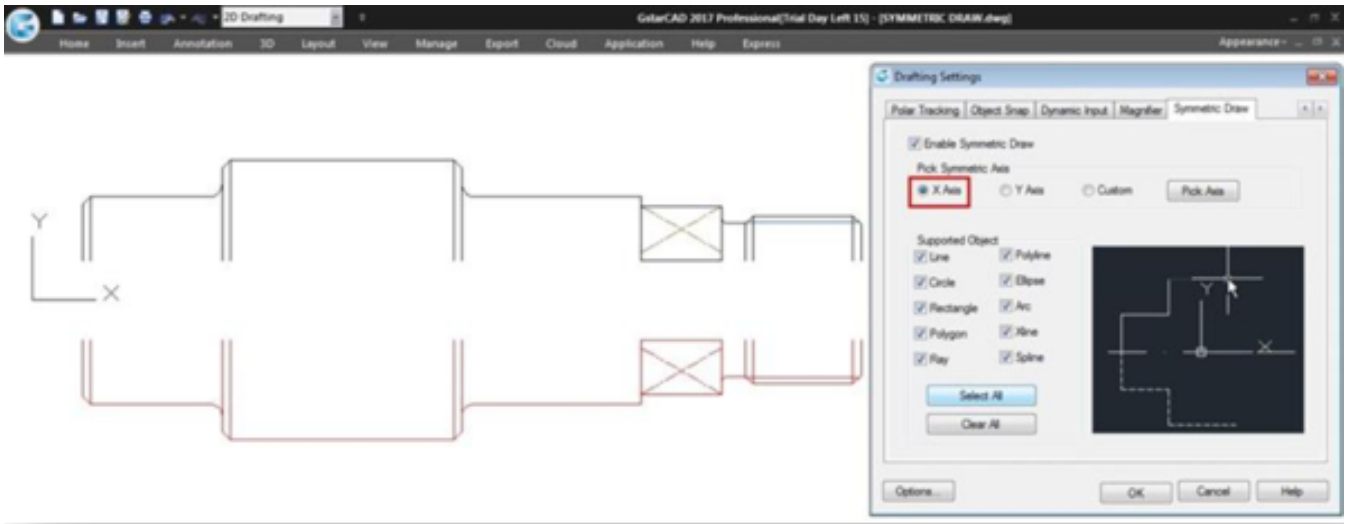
2D Drafting

GstarCAD 2017 Professional(Trial Day Left 15) - [SYMMETRIC DRAW.dwg]

Home Insert Annotation 3D Layout View Manage Export Cloud Application Help Express

Appearance

Y

X

Drafting Settings

Polar Tracking Object Snap Dynamic Input Magnifier Symmetric Draw

Enable Symmetric Draw

Pick Symmetric Axis

X Axis Y Axis Custom Pick Axis

Supported Object

Line Polyline
Circle Ellipse
Rectangle Arc
Polygon Xline
Ray Spline

Select All

Clear All

Y

X

Options... OK Cancel Help